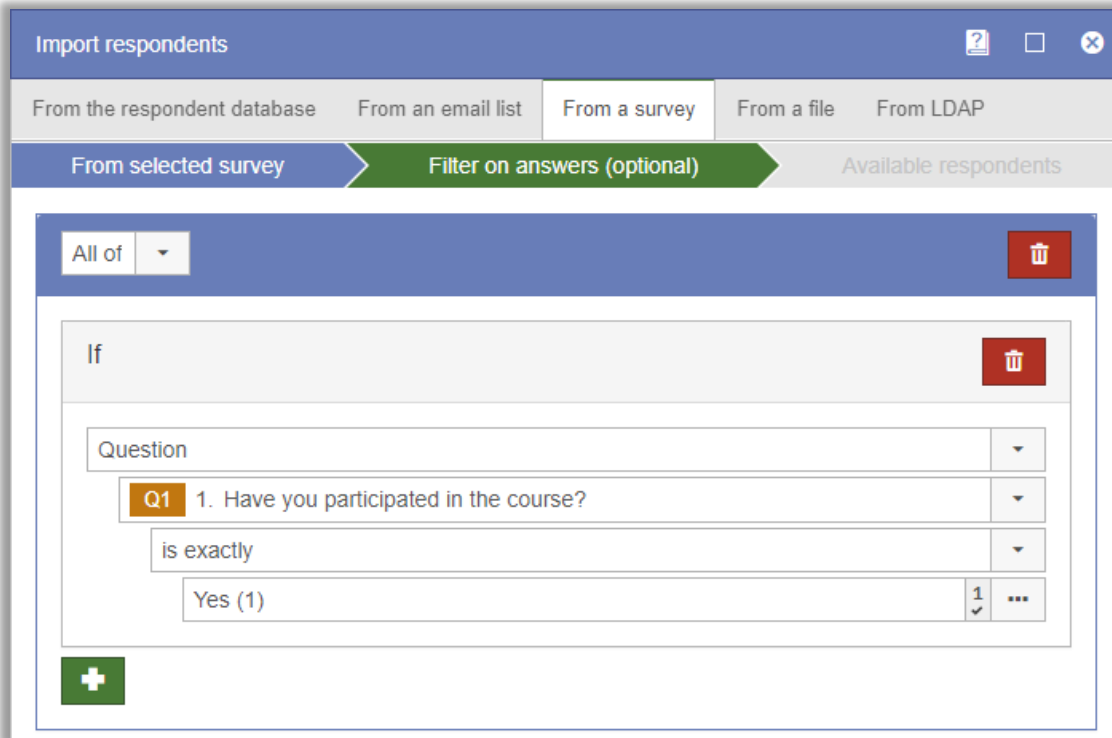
Import respondents

From the respondent database | From an email list | From a survey | From a file | From LDAP

From selected survey | Filter on answers (optional) | Available respondents

All of

If

Question

Q1 1. Have you participated in the course?

is exactly

Yes (1)

1

...